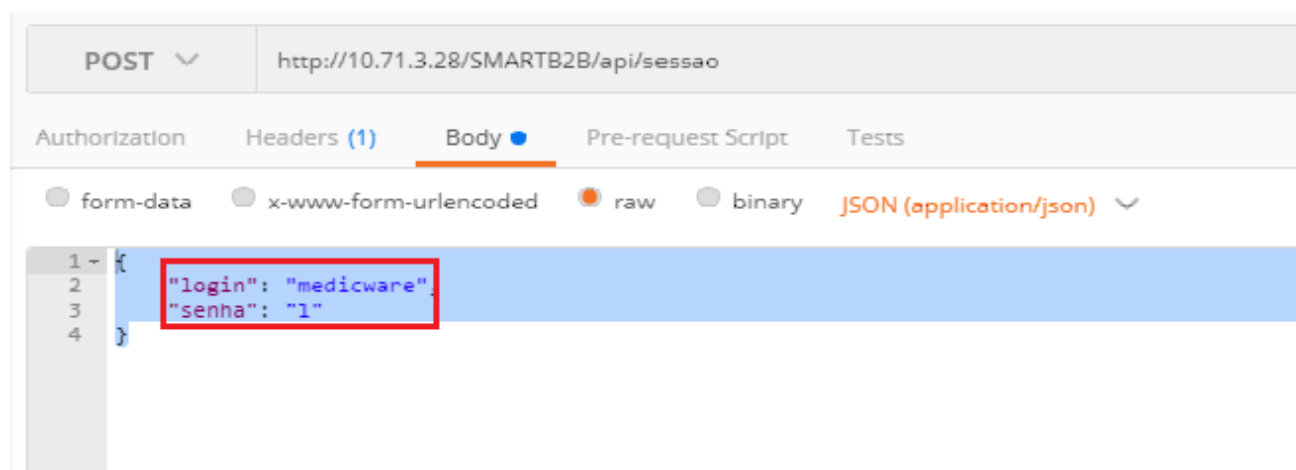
POST

http://10.71.3.28/SMARTB2B/api/sessao

Authorization Headers (1) Body Pre-request Script Tests

form-data x-www-form-urlencoded raw binary JSON (application/json)

1 {
2 "login": "medicware",
3 "senha": "1"
4 }